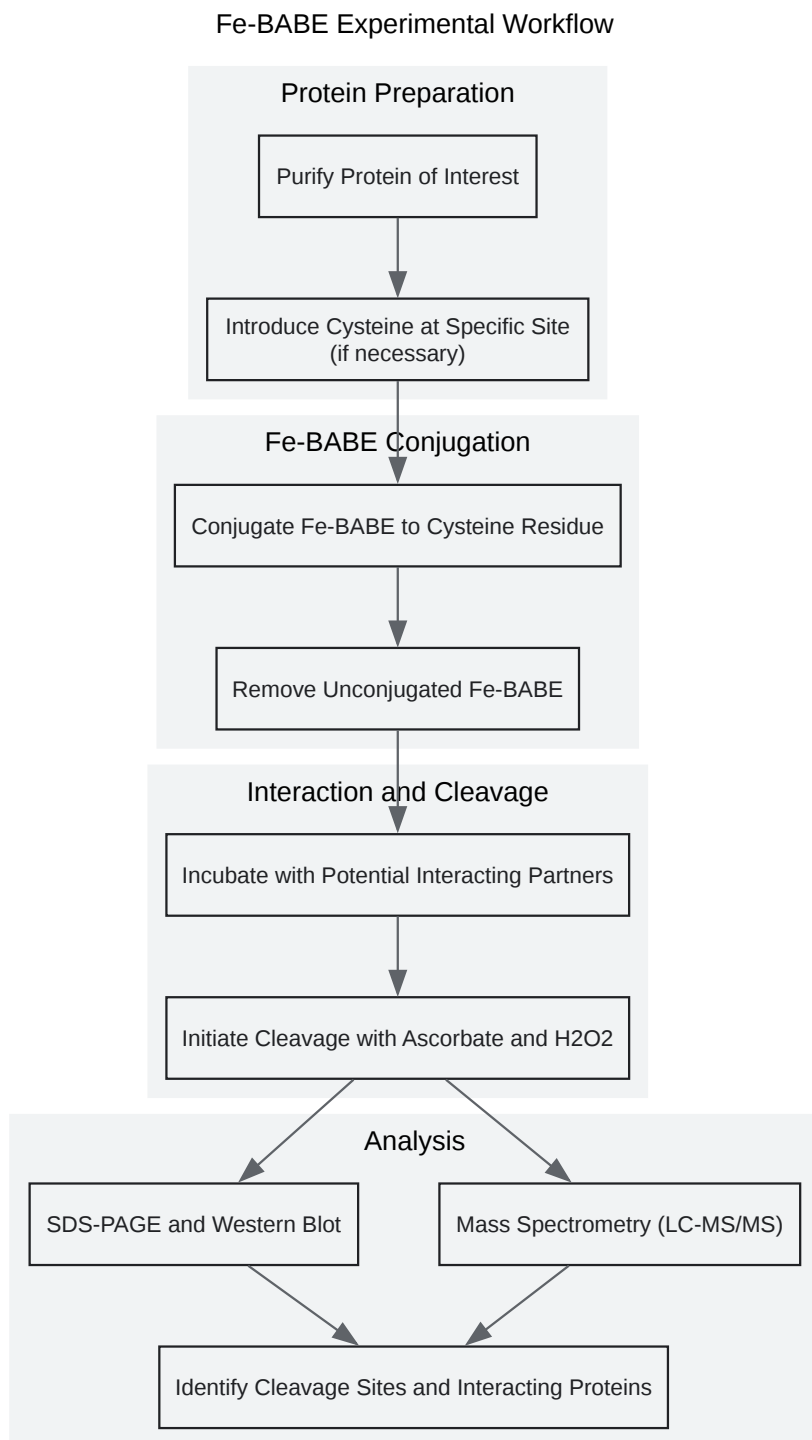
Fe-BABE Experimental Workflow

Protein Preparation

Purify Protein of Interest

Introduce Cysteine at Specific Site (if necessary)

Fe-BABE Conjugation

Conjugate Fe-BABE to Cysteine Residue

Remove Unconjugated Fe-BABE

Interaction and Cleavage

Incubate with Potential Interacting Partners

Initiate Cleavage with Ascorbate and H2O2

Analysis

SDS-PAGE and Western Blot

Mass Spectrometry (LC-MS/MS)

Identify Cleavage Sites and Interacting Proteins